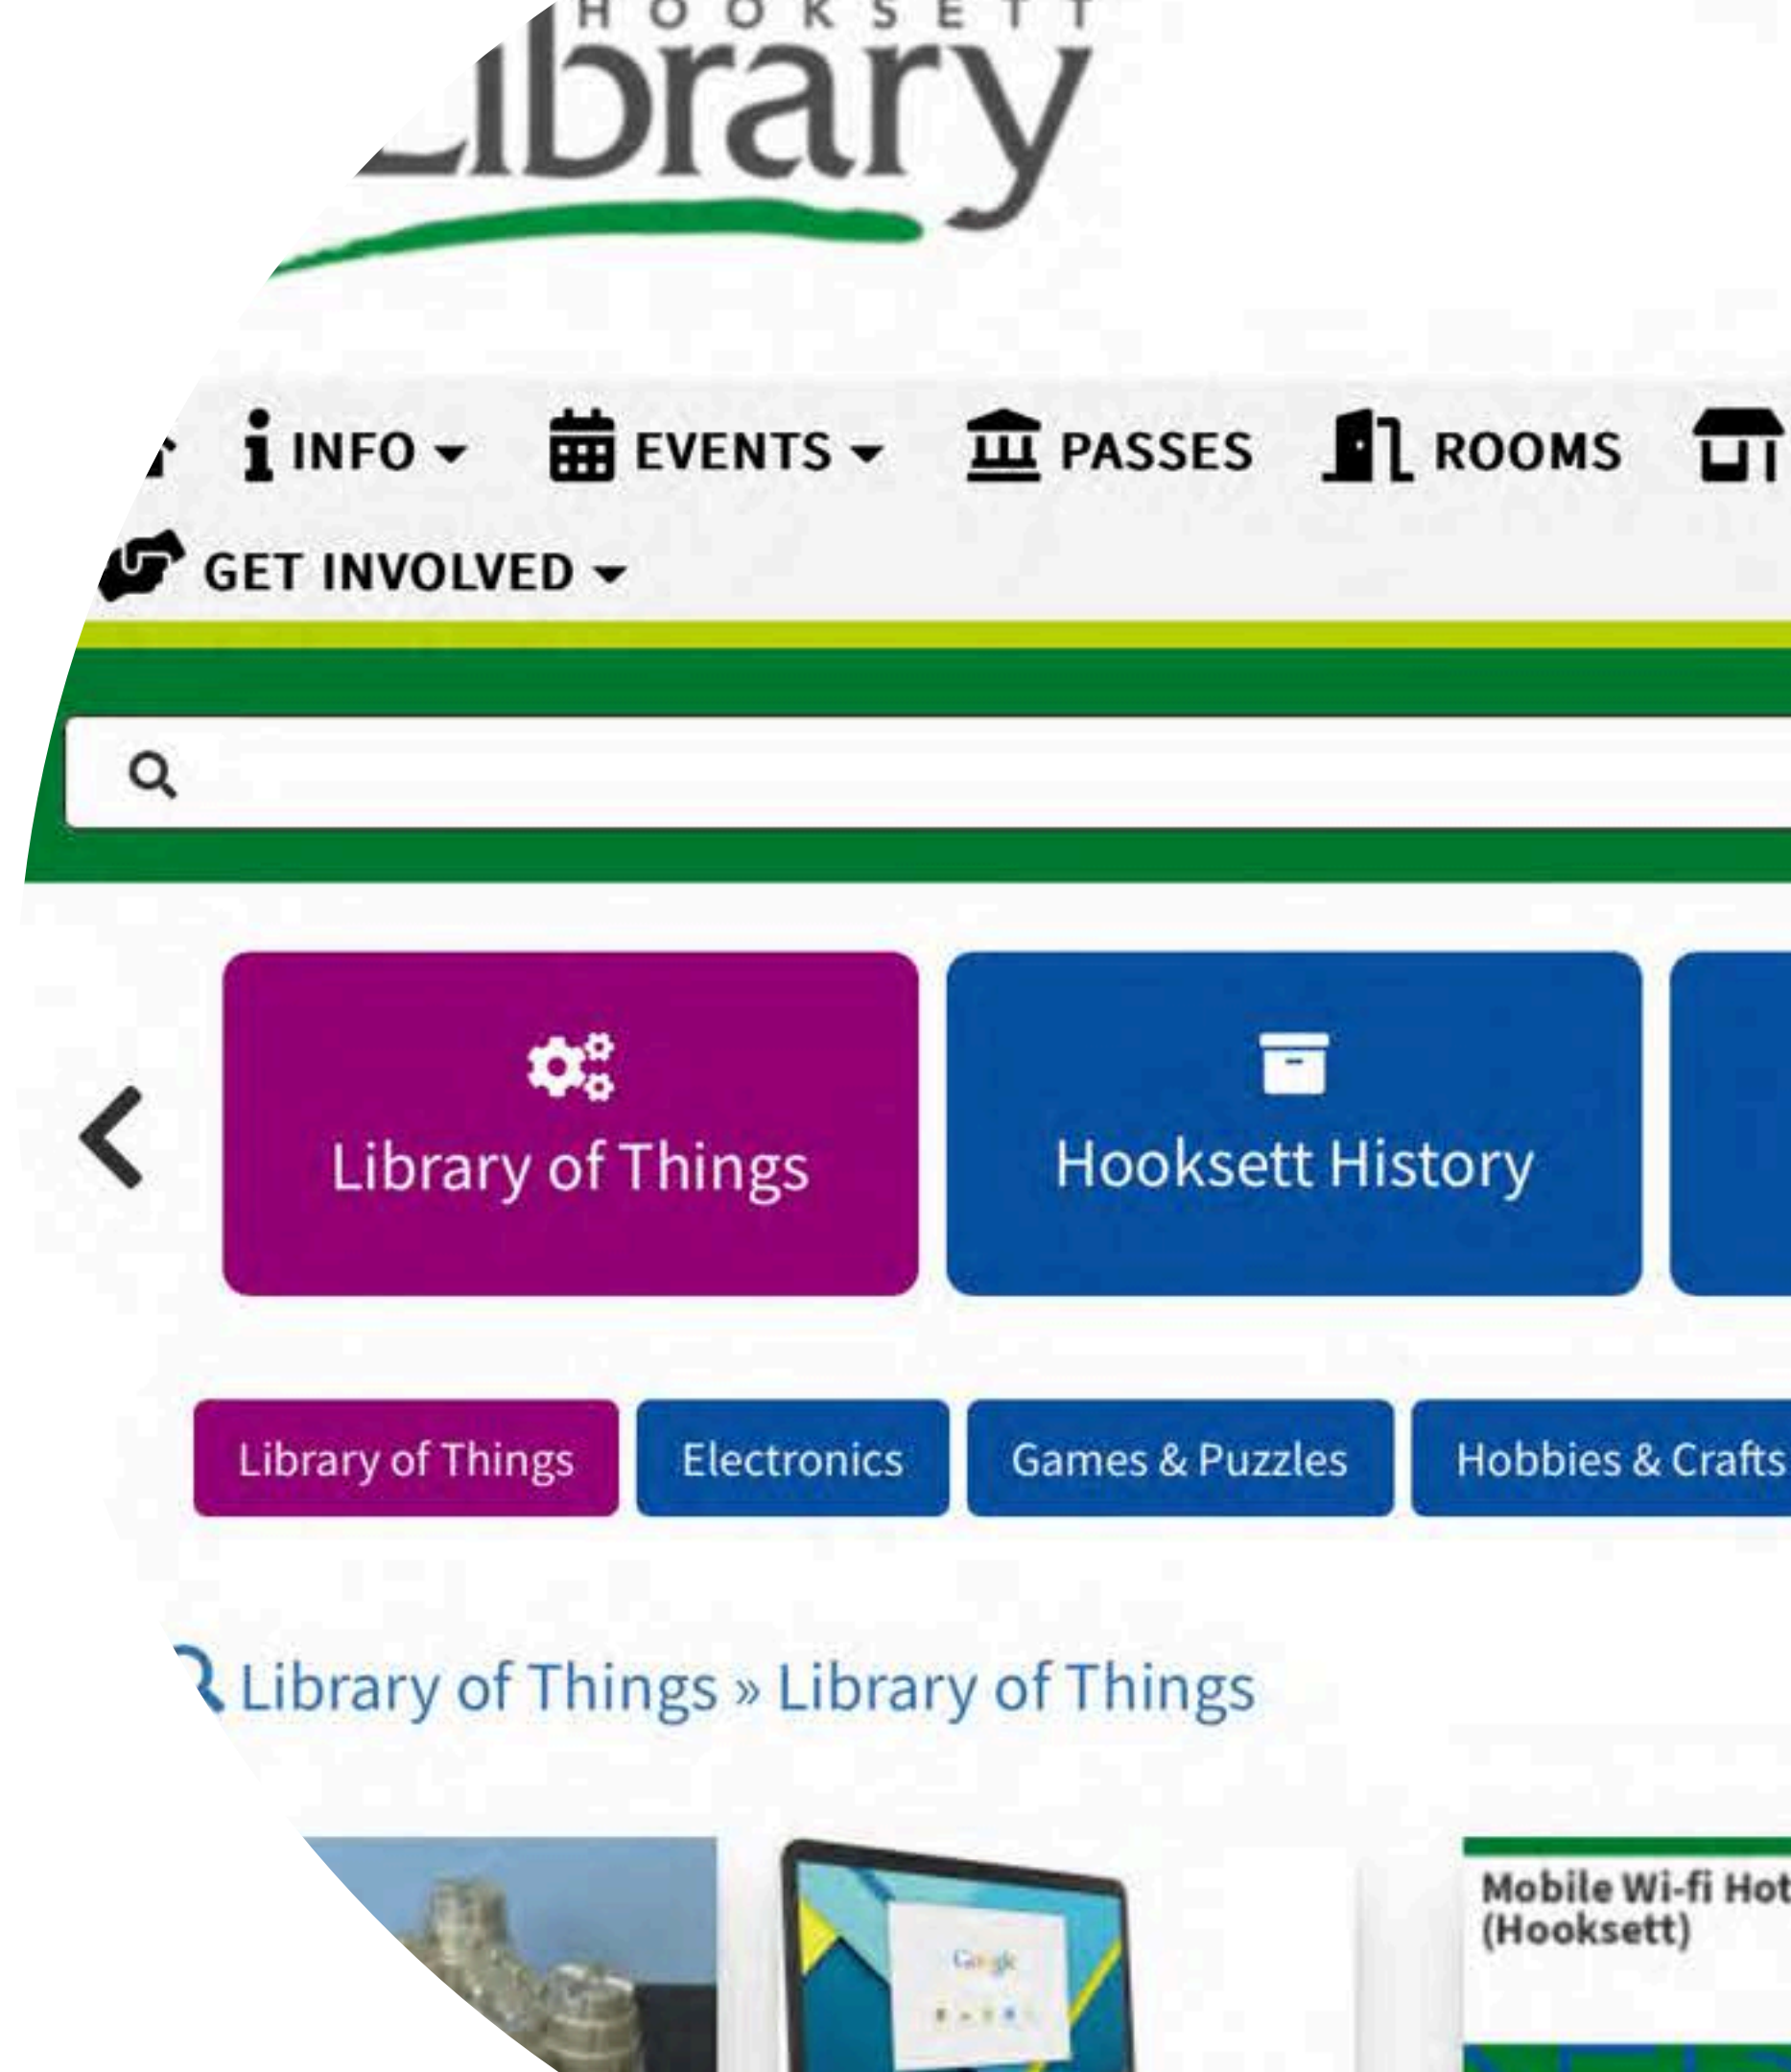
HOOKSETT
Library

INFO EVENTS PASSES ROOMS
GET INVOLVED

Library of Things
Hooksett History

Library of Things
Electronics
Games & Puzzles
Hobbies & Crafts

Library of Things » Library of Things

Google

Mobile Wi-fi Hot
(Hooksett)